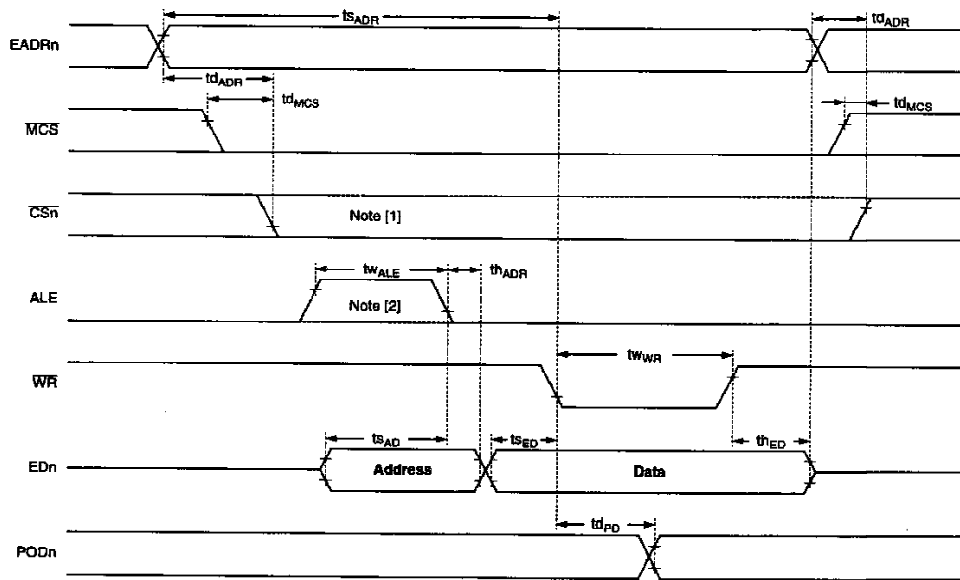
$ts_{ADR}$
$td_{ADR}$
EADRn
$td_{ADR}$
$td_{MCS}$
$td_{MCS}$
$\overline{MCS}$
$\overline{CSn}$
Note [1]
$tw_{ALE}$
$th_{ADR}$
ALE
Note [2]
$tw_{WR}$
$\overline{WR}$
$ts_{AD}$
$ts_{ED}$
$th_{ED}$
EDn
Address
Data
$td_{PD}$
PODn